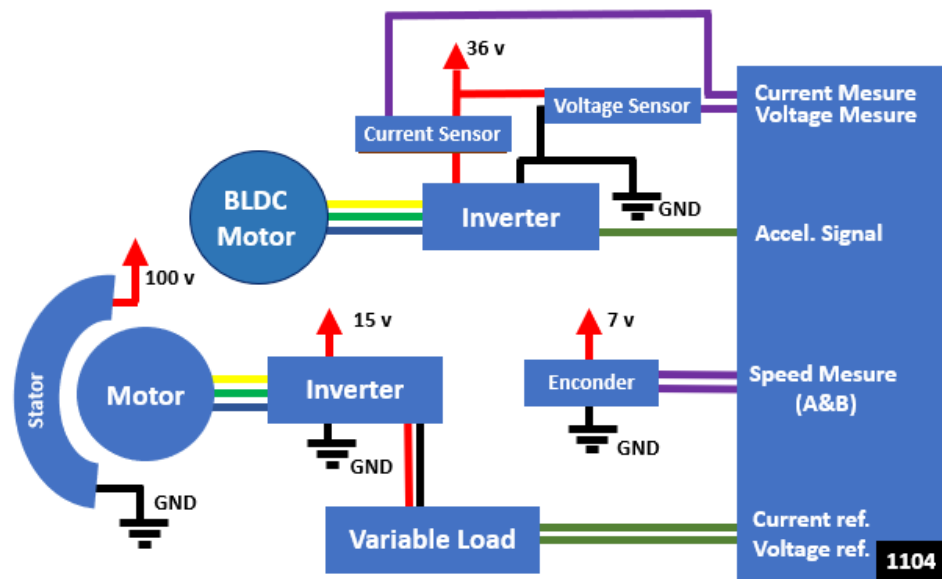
36 v

Current Sensor

Voltage Sensor

Current Mesure
Voltage Mesure

BLDC Motor

Inverter

GND

Accel. Signal

100 v

Stator

Motor

15 v

Inverter

GND

7 v

Enconder

GND

Speed Mesure (A&B)

GND

Variable Load

Current ref.
Voltage ref.

1104